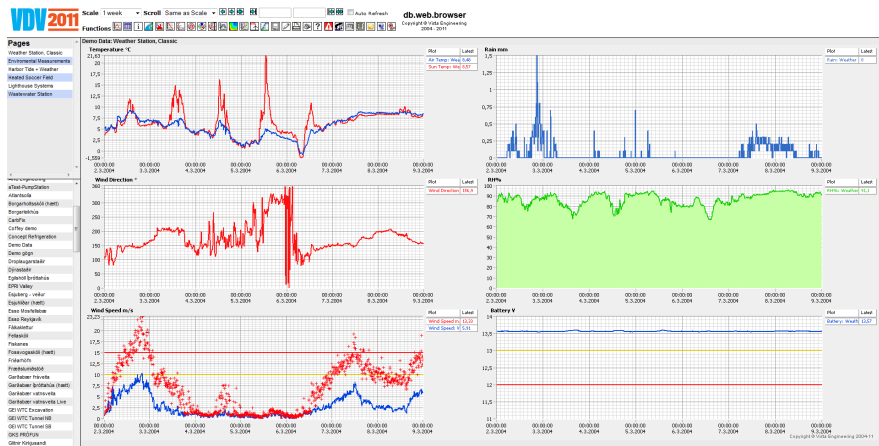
VDV2011 Scale 1 week Scroll Same as Scale Auto Refresh
Functions
db.web.browser
Copyright © Vista Engineering 2004 - 2011

Pages
Weather Station, Classic
Environmental Measurements
Harbor Tide + Weather
Heated Soccer Field
Lighthouse Systems
Wastewater Station

aTest-PumpStation
Atlantsolía
Borgarholtsskóli (hætt)
Borgarleikhús
CarbFix
Coffey demo
Concept Refrigeration
Demo Data
Demo gögn
Droplaugarstaðir
Dýrastaðir
Egilshöll Íþróttahús
EPRI Valley
Esjuberg - veður
Esjuklbar (hætt)
Esso Mosfellsbær
Esso Reykjavík
Fákasel/ar
Fellaskóli
Flatarnes
Fossvogsskóli (hætt)
Frístundaskóli
Garðabær Íþróttahús (hætt)
Garðabær vatnsveita
Garðabær vatnsveita Live
GEI WTC Excavation
GEI WTC Tunnel NB
GEI WTC Tunnel SB
GKS PRÓFUN
Gönur Kirkjusandi

Demo Data: Weather Station, Classic

Temperature °C
21,63
20
17,5
15
12,5
10
7,5
5
2,5
0
-1,559
| Plot | Latest |
|---|---|
| Air Temp: Wea | 8,46 |
| Sun Temp: Wea | 8,57 |

00:00:00 2.3.2004 00:00:00 3.3.2004 00:00:00 4.3.2004 00:00:00 5.3.2004 00:00:00 6.3.2004 00:00:00 7.3.2004 00:00:00 8.3.2004 00:00:00 9.3.2004

Rain mm
1,5
1,25
1
0,75
0,5
0,25
0
| Plot | Latest |
|---|---|
| Rain: Weather | 0 |

00:00:00 2.3.2004 00:00:00 3.3.2004 00:00:00 4.3.2004 00:00:00 5.3.2004 00:00:00 6.3.2004 00:00:00 7.3.2004 00:00:00 8.3.2004 00:00:00 9.3.2004

Wind Direction °
350
300
250
200
150
100
50
0
| Plot | Latest |
|---|---|
| Wind Direction | 156,9 |

00:00:00 2.3.2004 00:00:00 3.3.2004 00:00:00 4.3.2004 00:00:00 5.3.2004 00:00:00 6.3.2004 00:00:00 7.3.2004 00:00:00 8.3.2004 00:00:00 9.3.2004

RH%
100
90
80
70
60
50
40
30
20
10
0
| Plot | Latest |
|---|---|
| RH%: Weather | 91,1 |

00:00:00 2.3.2004 00:00:00 3.3.2004 00:00:00 4.3.2004 00:00:00 5.3.2004 00:00:00 6.3.2004 00:00:00 7.3.2004 00:00:00 8.3.2004 00:00:00 9.3.2004

Wind Speed m/s
23,23
20
17,5
15
12,5
10
7,5
5
2,5
0
| Plot | Latest |
|---|---|
| Wind Speed m | 13,22 |
| Wind Speed: V | 5,31 |

00:00:00 2.3.2004 00:00:00 3.3.2004 00:00:00 4.3.2004 00:00:00 5.3.2004 00:00:00 6.3.2004 00:00:00 7.3.2004 00:00:00 8.3.2004 00:00:00 9.3.2004

Battery V
14
13,5
13
12,5
12
11,5
11
| Plot | Latest |
|---|---|
| Battery: Weath | 12,57 |

00:00:00 2.3.2004 00:00:00 3.3.2004 00:00:00 4.3.2004 00:00:00 5.3.2004 00:00:00 6.3.2004 00:00:00 7.3.2004 00:00:00 8.3.2004 00:00:00 9.3.2004

Copyright © Vista Engineering 2004-11